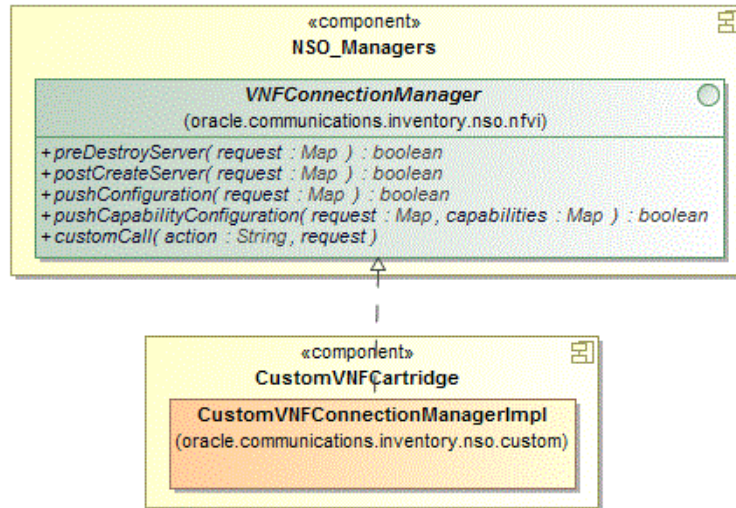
«component»
NSO_Managers

VNFConnectionManager
(oracle.communications.inventory.nso.nfvi)

+preDestroyServer( request : Map ) : boolean
+postCreateServer( request : Map ) : boolean
+pushConfiguration( request : Map ) : boolean
+pushCapabilityConfiguration( request : Map, capabilities : Map ) : boolean
+customCall( action : String, request )

«component»
CustomVNFCartridge

CustomVNFConnectionManagerImpl
(oracle.communications.inventory.nso.custom)